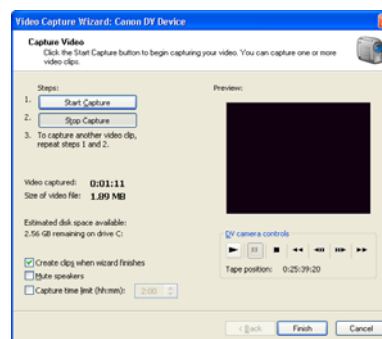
Video Capture Wizard: Canon DV Device

Capture Video
Click the Start Capture button to begin capturing your video. You can capture one or more video clips.

Steps:
1. Start Capture
2. Stop Capture
3. To capture another video clip, repeat steps 1 and 2.

Preview:

Video captured: 0:01:11
Size of video file: 1.89 MB

Estimated disk space available:
2.56 GB remaining on drive C:

DV camera controls

Tape position: 0:25:39:20

Create clips when wizard finishes
Mute speakers
Capture time limit (hh:mm): 2:00

< Back
Finish
Cancel